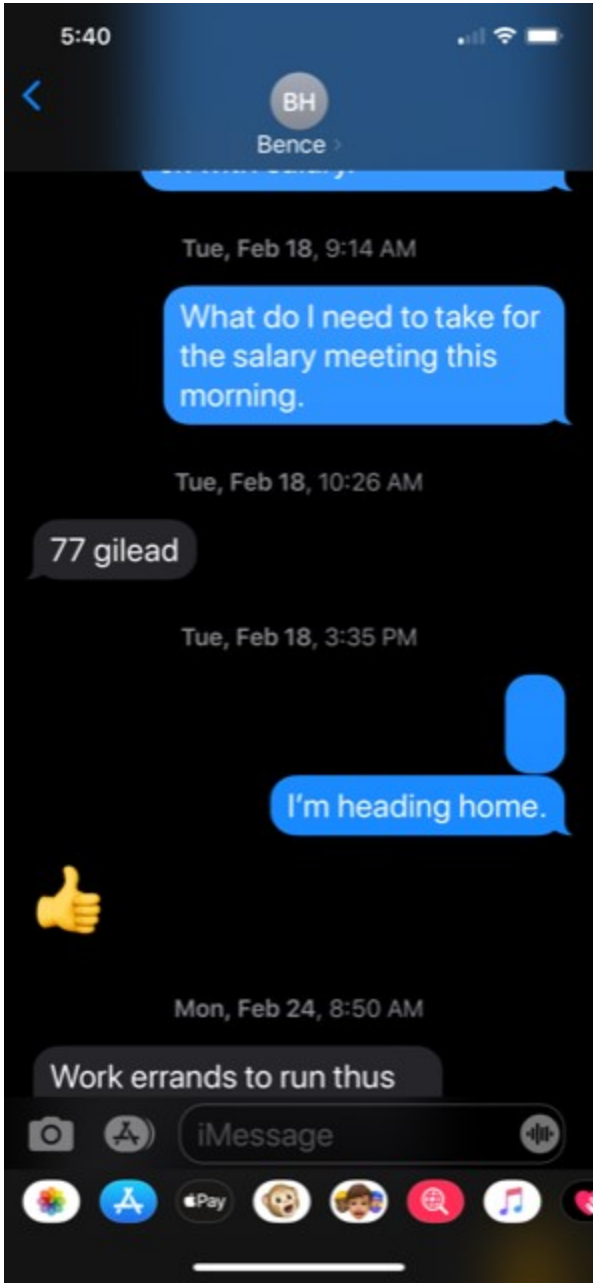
5:40

BH
Bence

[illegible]

Tue, Feb 18, 9:14 AM

What do I need to take for the salary meeting this morning.

Tue, Feb 18, 10:26 AM

77 gilead

Tue, Feb 18, 3:35 PM

I'm heading home.

Mon, Feb 24, 8:50 AM

Work errands to run thus

iMessage

Pay